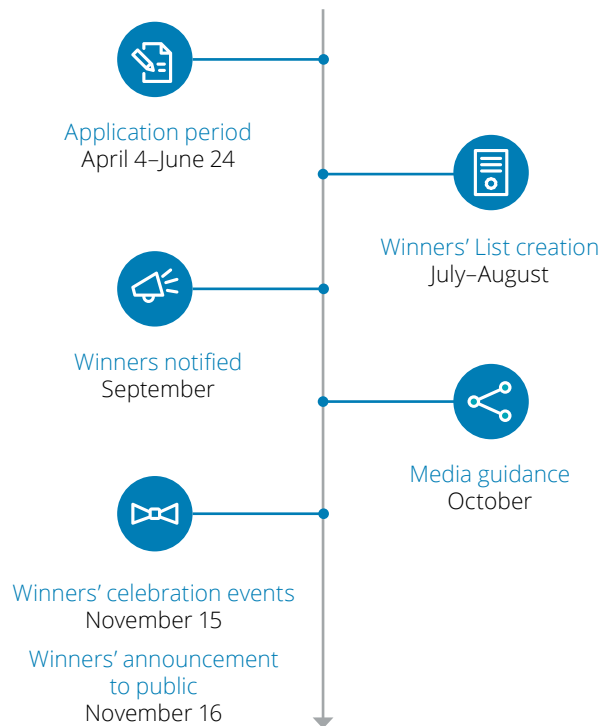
Application period
April 4–June 24

Winners' List creation
July–August

Winners notified
September

Media guidance
October

Winners' celebration events
November 15

Winners' announcement to public
November 16